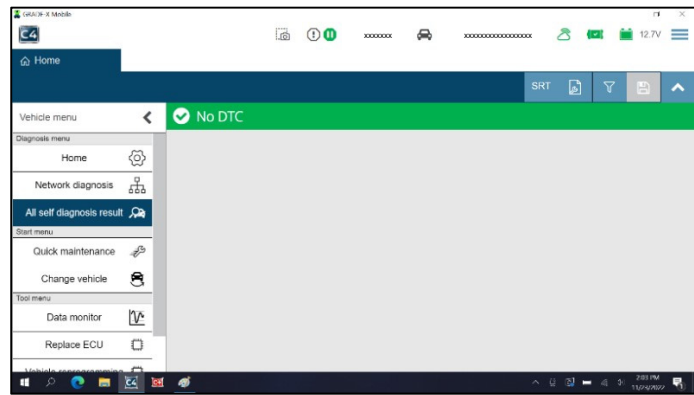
GRADE-X Mobile

C4

xxxxxxxx

xxxxxxxxxxxxxxxxx

12.7V

Home

SRT

Vehicle menu

No DTC

Diagnosis menu

Home

Network diagnosis

All self diagnosis result

Start menu

Quick maintenance

Change vehicle

Tool menu

Data monitor

Replace ECU

Vehicle reprogramming

2:03 PM
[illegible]